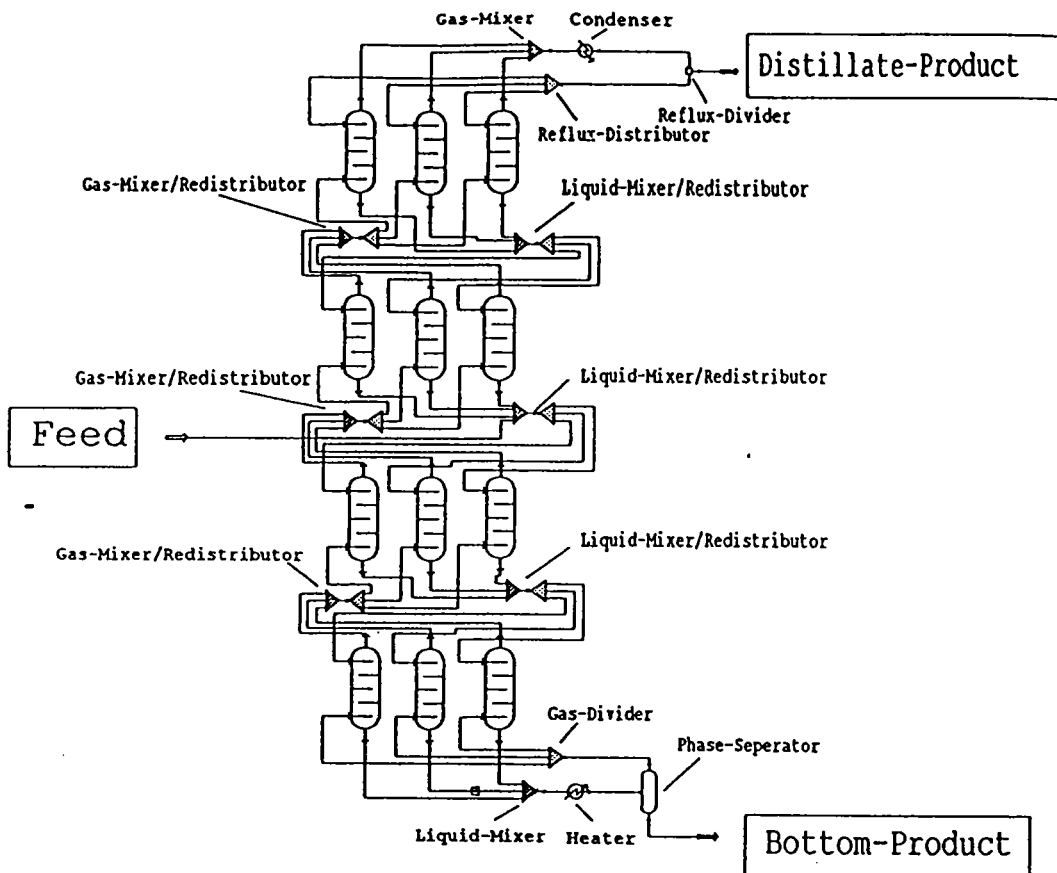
Gas-Mixer
Condenser
Distillate-Product
Reflux-Divider
Reflux-Distributor
Gas-Mixer/Redistributor
Liquid-Mixer/Redistributor
Gas-Mixer/Redistributor
Liquid-Mixer/Redistributor
Feed
Gas-Mixer/Redistributor
Liquid-Mixer/Redistributor
Gas-Divider
Phase-Seperator
Liquid-Mixer
Heater
Bottom-Product